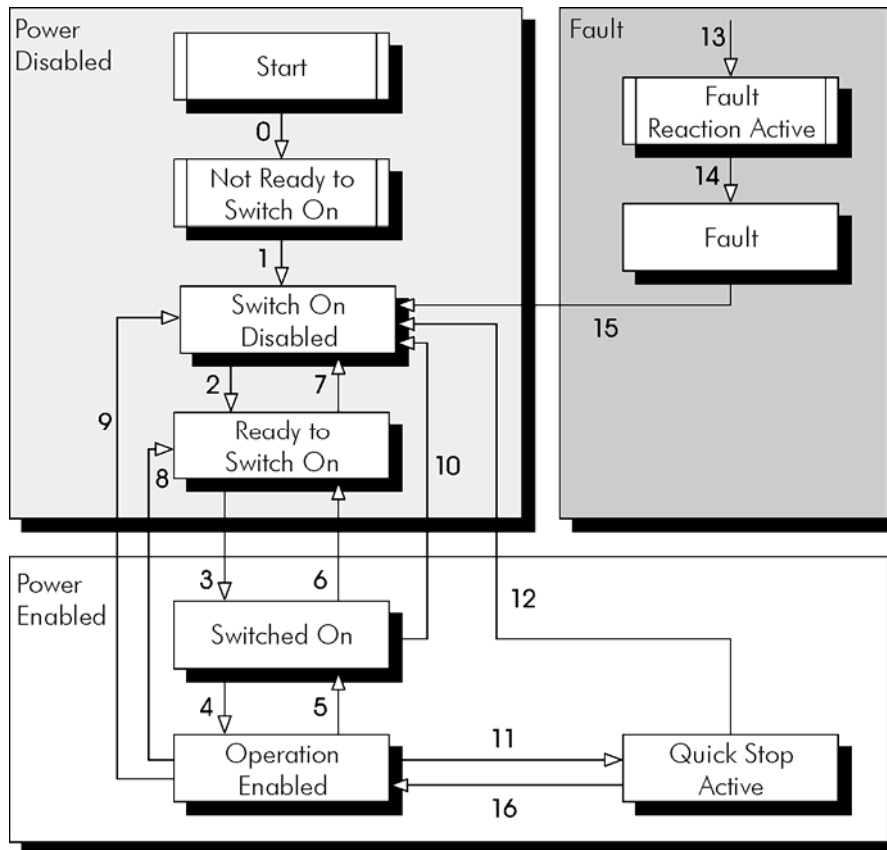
Power Disabled

Start

0

Not Ready to Switch On

1

Switch On Disabled

2

7

9

Ready to Switch On

8

10

Fault

13

Fault Reaction Active

14

Fault

15

Power Enabled

3

6

Switched On

12

4

5

Operation Enabled

11

Quick Stop Active

16